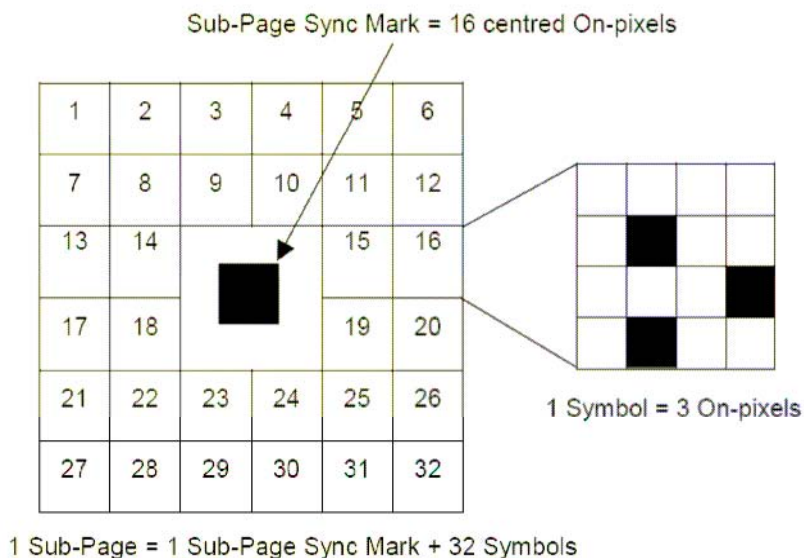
Sub-Page Sync Mark = 16 centred On-pixels

| 1 | 2 | 3 | 4 | 5 | 6 |
|---|---|---|---|---|---|
| 7 | 8 | 9 | 10 | 11 | 12 |
| 13 | 14 | | | 15 | 16 |
| 17 | 18 | | | 19 | 20 |
| 21 | 22 | 23 | 24 | 25 | 26 |
| 27 | 28 | 29 | 30 | 31 | 32 |

1 Symbol = 3 On-pixels

1 Sub-Page = 1 Sub-Page Sync Mark + 32 Symbols